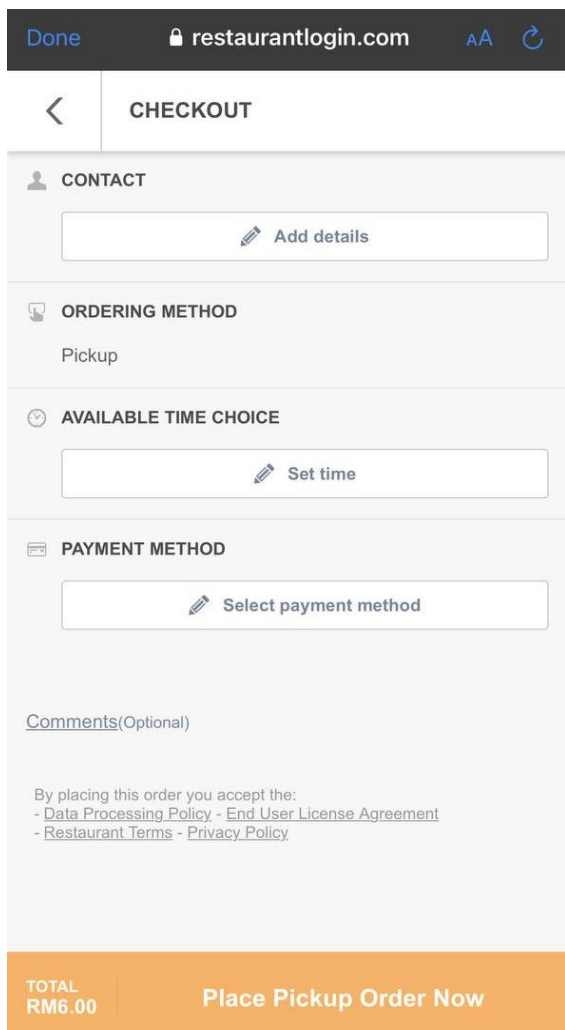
Done restaurantlogin.com AA

CHECKOUT

CONTACT

Add details

ORDERING METHOD

Pickup

AVAILABLE TIME CHOICE

Set time

PAYMENT METHOD

Select payment method

Comments(Optional)

By placing this order you accept the:
- Data Processing Policy - End User License Agreement
- Restaurant Terms - Privacy Policy

TOTAL
RM6.00

Place Pickup Order Now